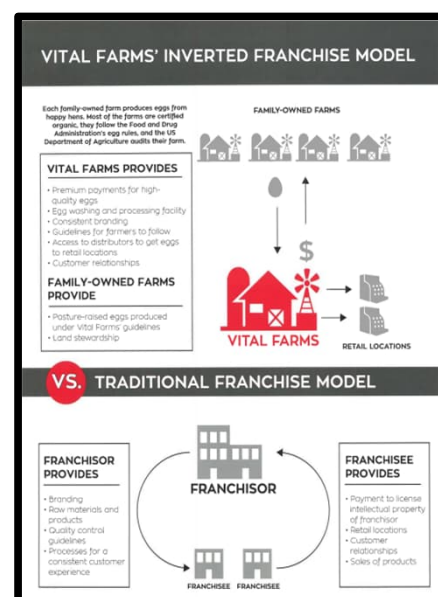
VITAL FARMS' INVERTED FRANCHISE MODEL

Each family-owned farm produces eggs from happy hens. Most of the farms are certified organic, they follow the Food and Drug Administration's egg rules, and the US Department of Agriculture audits their farm.

FAMILY-OWNED FARMS

VITAL FARMS PROVIDES

• Premium payments for high-quality eggs
• Egg washing and processing facility
• Consistent branding
• Guidelines for farmers to follow
• Access to distributors to get eggs to retail locations
• Customer relationships

FAMILY-OWNED FARMS PROVIDE

• Pasture-raised eggs produced under Vital Farms' guidelines
• Land stewardship

$

VITAL FARMS

RETAIL LOCATIONS

VS. TRADITIONAL FRANCHISE MODEL

FRANCHISOR PROVIDES

• Branding
• Raw materials and products
• Quality control guidelines
• Processes for a consistent customer experience

FRANCHISOR

FRANCHISEE FRANCHISEE

FRANCHISEE PROVIDES

• Payment to license intellectual property of franchisor
• Retail locations
• Customer relationships
• Sales of products